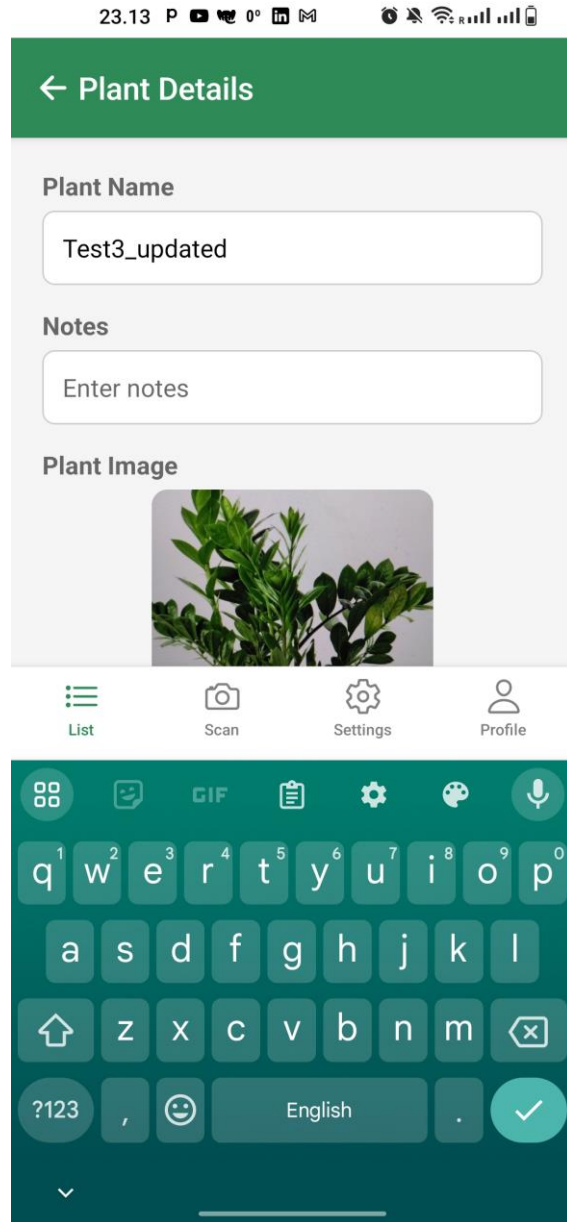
23.13 P 0° R

← Plant Details

Plant Name

Test3_updated

Notes

Enter notes

Plant Image

List
Scan
Settings
Profile

GIF

q 1 w 2 e 3 r 4 t 5 y 6 u 7 i 8 o 9 p 0
a s d f g h j k l
z x c v b n m
?123 , English .